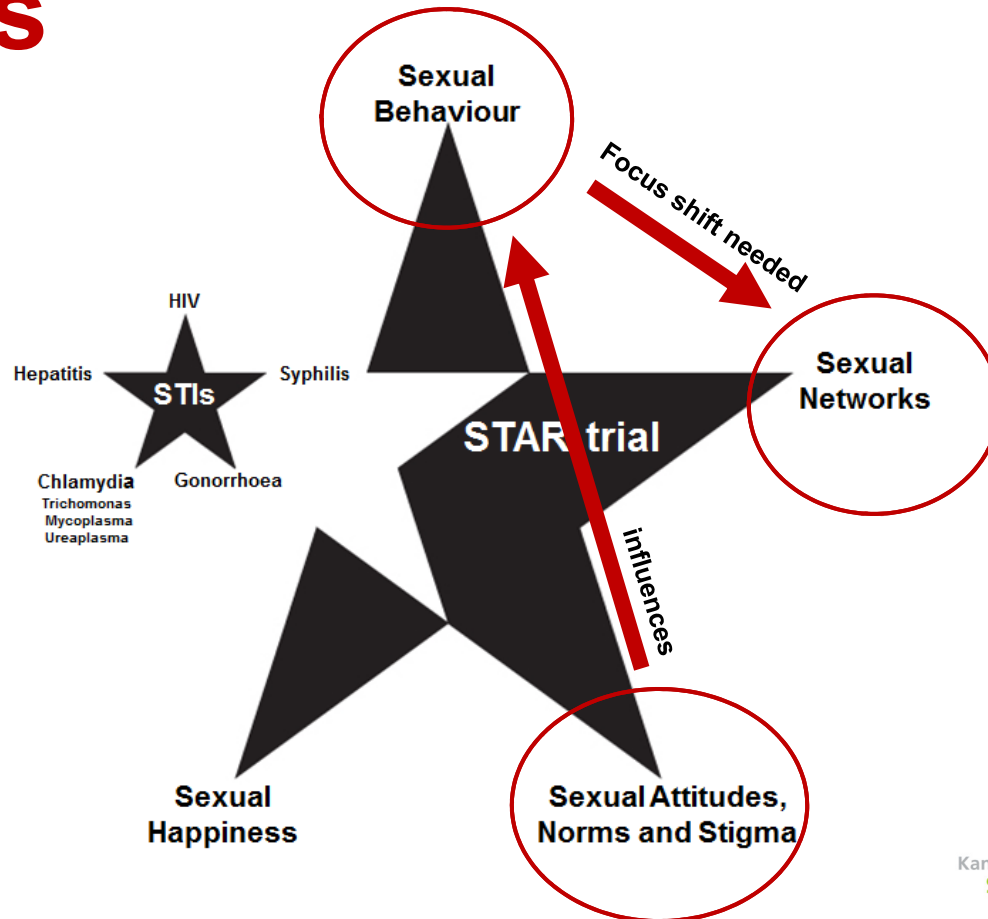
s

Sexual Behaviour

Focus shift needed

HIV

Hepatitis

STIs

Syphilis

Chlamydia
Trichomonas
Mycoplasma
Ureaplasma

Gonorrhoea

Sexual Networks

STAR trial

influences

Sexual Happiness

Sexual Attitudes, Norms and Stigma

Kar
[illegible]